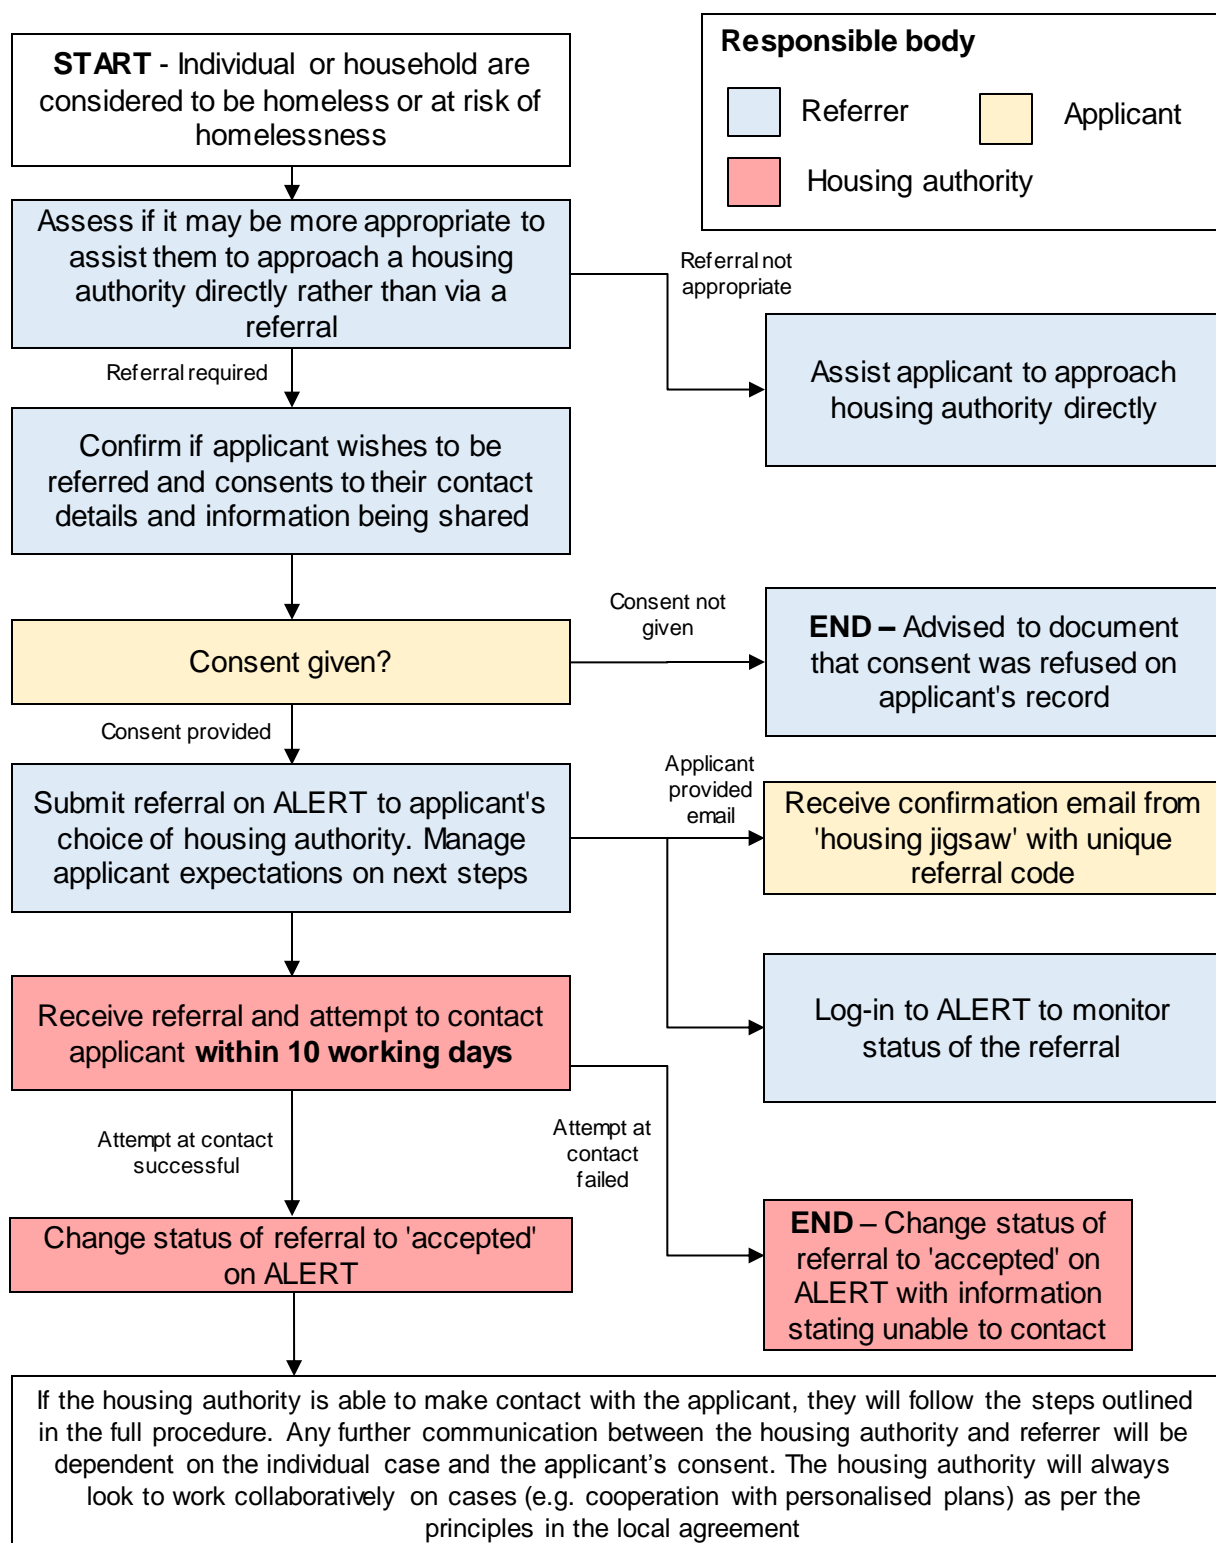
**START** - Individual or household are considered to be homeless or at risk of homelessness

**Responsible body**

Referrer

Applicant

Housing authority

Assess if it may be more appropriate to assist them to approach a housing authority directly rather than via a referral

Referral not appropriate

Assist applicant to approach housing authority directly

Referral required

Confirm if applicant wishes to be referred and consents to their contact details and information being shared

Consent given?

Consent not given

**END –** Advised to document that consent was refused on applicant's record

Consent provided

Submit referral on ALERT to applicant's choice of housing authority. Manage applicant expectations on next steps

Applicant provided email

Receive confirmation email from 'housing jigsaw' with unique referral code

Log-in to ALERT to monitor status of the referral

Receive referral and attempt to contact applicant **within 10 working days**

Attempt at contact successful

Attempt at contact failed

Change status of referral to 'accepted' on ALERT

**END** – Change status of referral to 'accepted' on ALERT with information stating unable to contact

If the housing authority is able to make contact with the applicant, they will follow the steps outlined in the full procedure. Any further communication between the housing authority and referrer will be dependent on the individual case and the applicant's consent. The housing authority will always look to work collaboratively on cases (e.g. cooperation with personalised plans) as per the principles in the local agreement